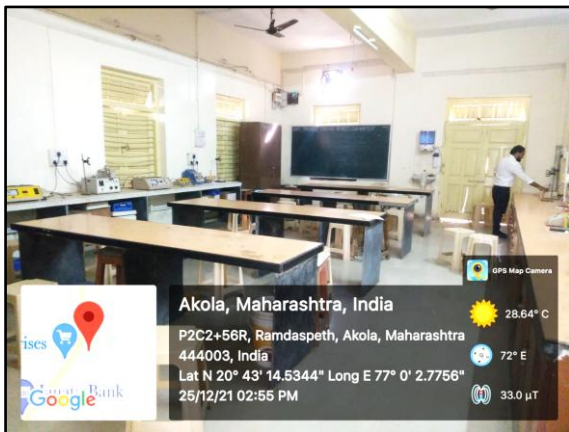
GPS Map Camera

Akola, Maharashtra, India

P2C2+56R, Ramdaspeth, Akola, Maharashtra 444003, India

Lat N 20° 43' 14.5344" Long E 77° 0' 2.7756"

25/12/21 02:55 PM

28.64° C

72° E

33.0 μT

rises

Bank

Google